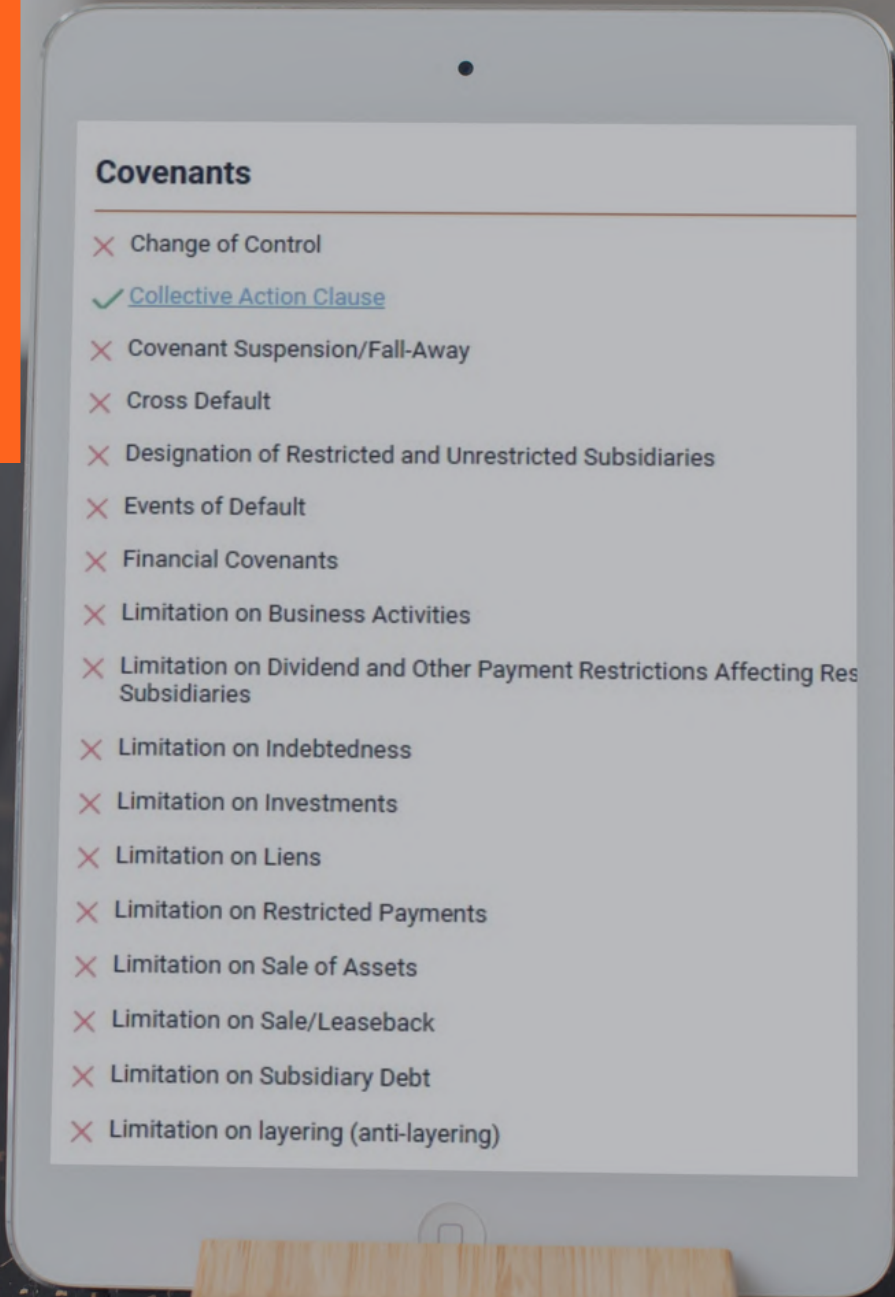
Covenants

Change of Control

Collective Action Clause

Covenant Suspension/Fall-Away

Cross Default

Designation of Restricted and Unrestricted Subsidiaries

Events of Default

Financial Covenants

Limitation on Business Activities

Limitation on Dividend and Other Payment Restrictions Affecting Res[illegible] Subsidiaries

Limitation on Indebtedness

Limitation on Investments

Limitation on Liens

Limitation on Restricted Payments

Limitation on Sale of Assets

Limitation on Sale/Leaseback

Limitation on Subsidiary Debt

Limitation on layering (anti-layering)